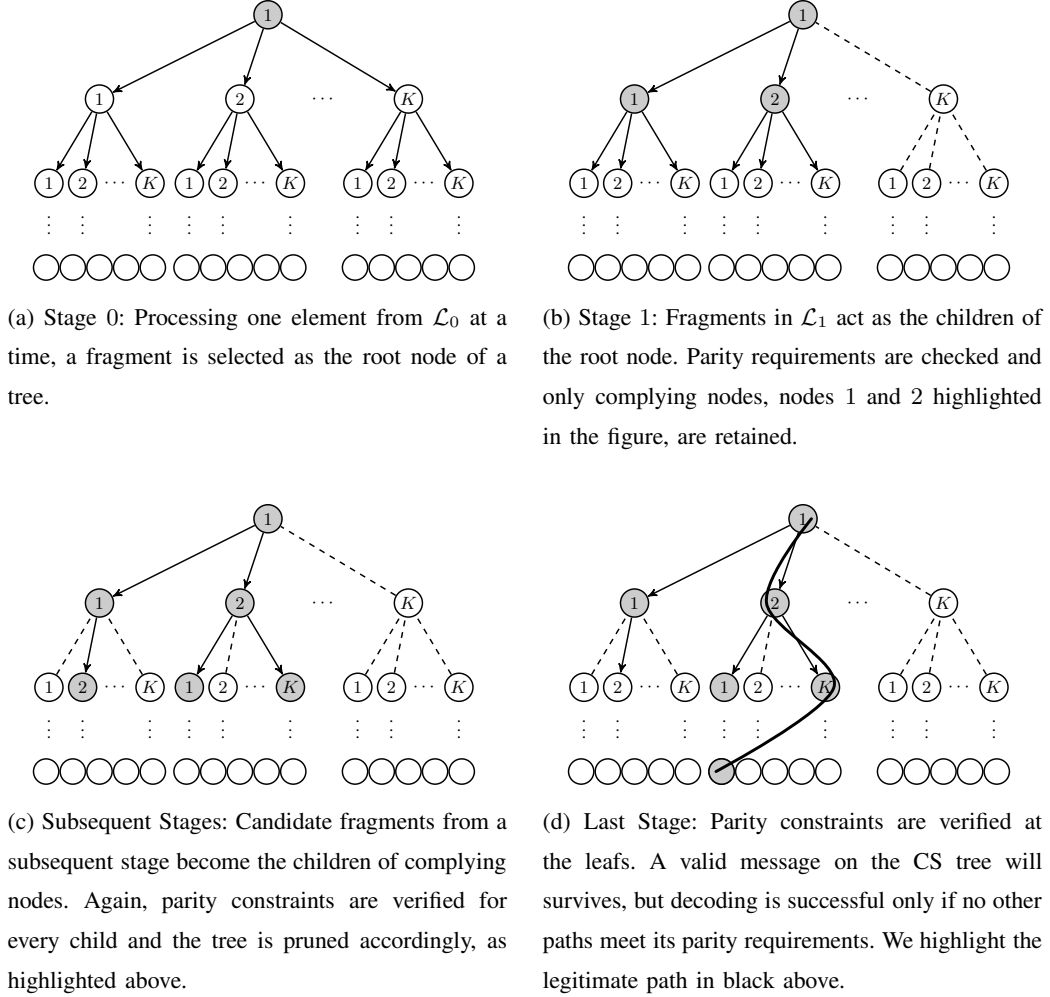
1

1 2 ⋯ K

1 2 ⋯ K 1 2 ⋯ K 1 2 ⋯ K

(a) Stage 0: Processing one element from $\mathcal{L}_0$ at a time, a fragment is selected as the root node of a tree.

1

1 2 ⋯ K

1 2 ⋯ K 1 2 ⋯ K 1 2 ⋯ K

(b) Stage 1: Fragments in $\mathcal{L}_1$ act as the children of the root node. Parity requirements are checked and only complying nodes, nodes 1 and 2 highlighted in the figure, are retained.

1

1 2 ⋯ K

1 2 ⋯ K 1 2 ⋯ K 1 2 ⋯ K

(c) Subsequent Stages: Candidate fragments from a subsequent stage become the children of complying nodes. Again, parity constraints are verified for every child and the tree is pruned accordingly, as highlighted above.

1

1 2 ⋯ K

1 2 ⋯ K 1 2 ⋯ K 1 2 ⋯ K

(d) Last Stage: Parity constraints are verified at the leafs. A valid message on the CS tree will survives, but decoding is successful only if no other paths meet its parity requirements. We highlight the legitimate path in black above.